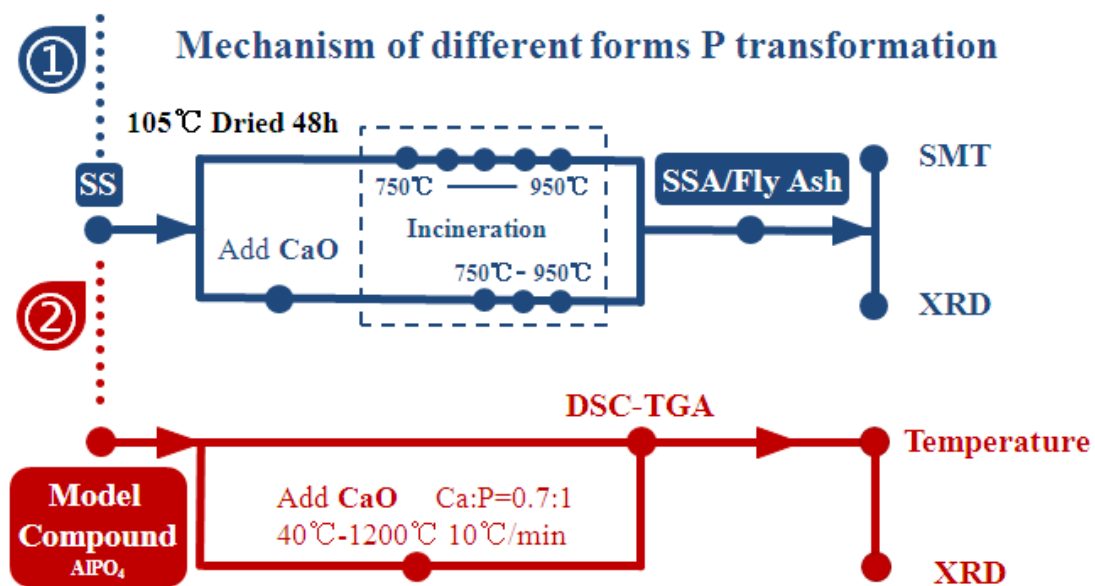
①

Mechanism of different forms P transformation

105℃ Dried 48h

SS

750℃ — 950℃

Incineration

Add CaO

750℃- 950℃

SSA/Fly Ash

SMT

XRD

②

DSC-TGA

Temperature

Model Compound $AlPO_4$

Add CaO Ca:P=0.7:1

40℃-1200℃ 10℃/min

XRD